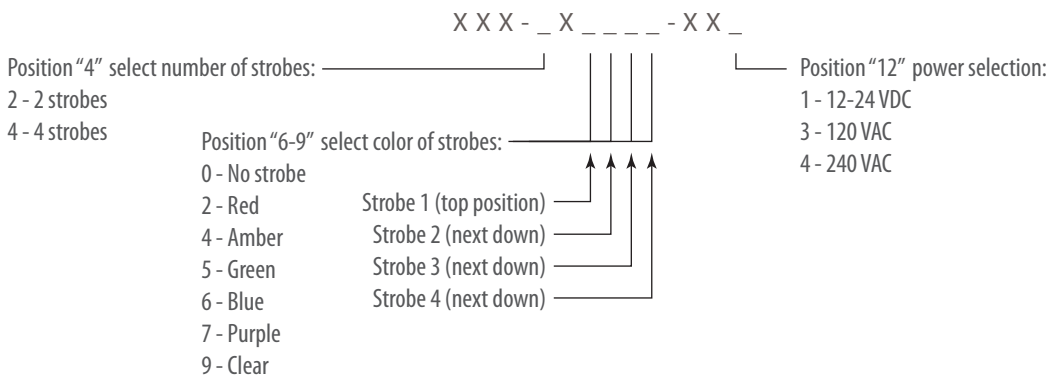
X X X - _ X _ _ _ _ - X X _

Position "4" select number of strobes:
2 - 2 strobes
4 - 4 strobes

Position "6-9" select color of strobes:
0 - No strobe
2 - Red
4 - Amber
5 - Green
6 - Blue
7 - Purple
9 - Clear

Strobe 1 (top position)
Strobe 2 (next down)
Strobe 3 (next down)
Strobe 4 (next down)

Position "12" power selection:
1 - 12-24 VDC
3 - 120 VAC
4 - 240 VAC